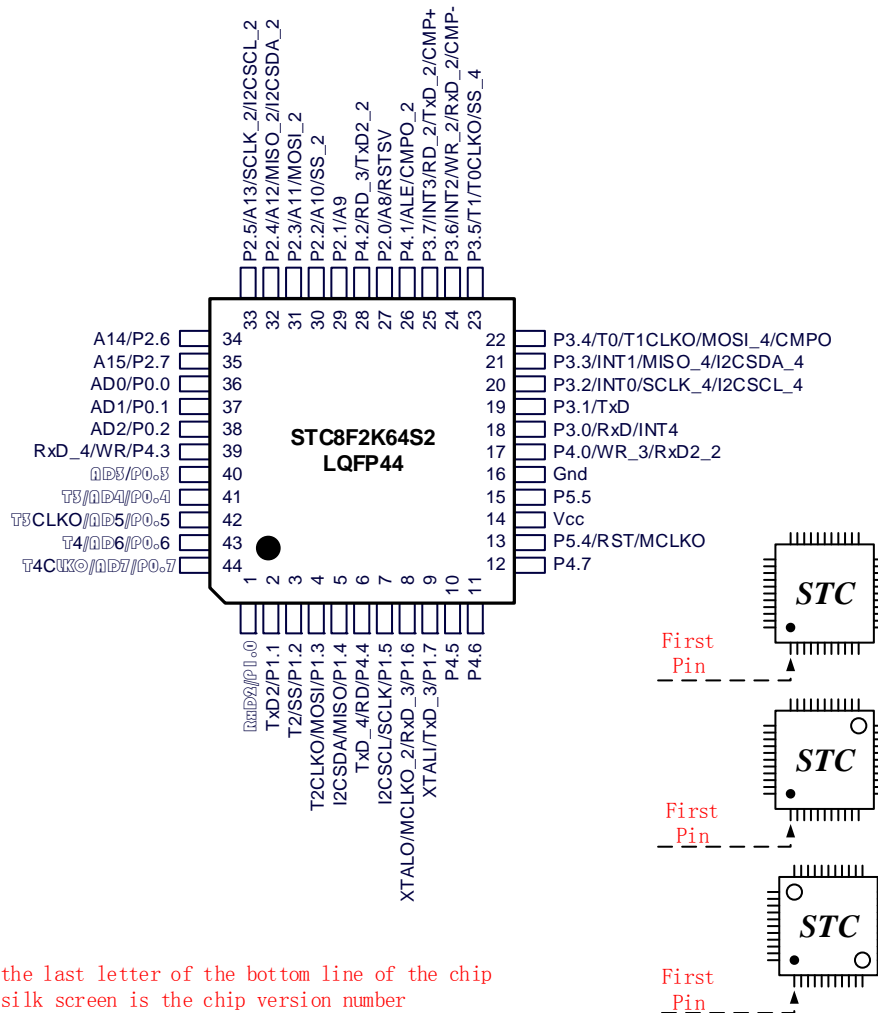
P2.5/A13/SCLK_2/I2CSCL_2
P2.4/A12/MISO_2/I2CSDA_2
P2.3/A11/MOSI_2
P2.2/A10/SS_2
P2.1/A9
P4.2/RD_3/TxD2_2
P2.0/A8/RSTSV
P4.1/ALE/CMPO_2
P3.7/INT3/RD_2/TxD_2/CMP+
P3.6/INT2/WR_2/RxD_2/CMP-
P3.5/T1/T0CLKO/SS_4

33 32 31 30 29 28 27 26 25 24 23

A14/P2.6 34
A15/P2.7 35
AD0/P0.0 36
AD1/P0.1 37
AD2/P0.2 38
RxD_4/WR/P4.3 39
AD3/P0.3 40
T3/AD4/P0.4 41
T3CLKO/AD5/P0.5 42
T4/AD6/P0.6 43
T4CLKO/AD7/P0.7 44

STC8F2K64S2
LQFP44

22 P3.4/T0/T1CLKO/MOSI_4/CMPO
21 P3.3/INT1/MISO_4/I2CSDA_4
20 P3.2/INT0/SCLK_4/I2CSCL_4
19 P3.1/TxD
18 P3.0/RxD/INT4
17 P4.0/WR_3/RxD2_2
16 Gnd
15 P5.5
14 Vcc
13 P5.4/RST/MCLKO
12 P4.7

1 2 3 4 5 6 7 8 9 10 11

RxD2/P1.0
TxD2/P1.1
T2/SS/P1.2
T2CLKO/MOSI/P1.3
I2CSDA/MISO/P1.4
TxD_4/RD/P4.4
I2CSCL/SCLK/P1.5
XTALO/MCLKO_2/RxD_3/P1.6
XTALI/TxD_3/P1.7
P4.5
P4.6

STC
First
Pin

STC
First
Pin

STC
First
Pin

the last letter of the bottom line of the chip silk screen is the chip version number